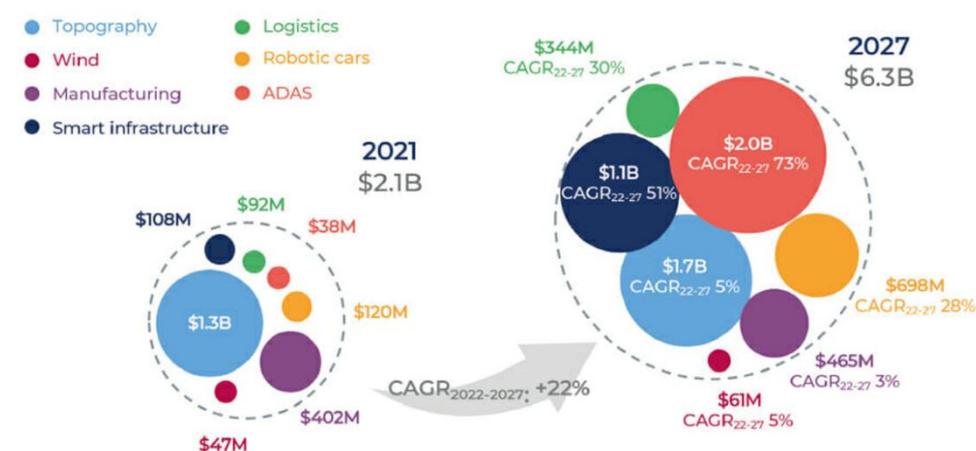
Topography
Wind
Manufacturing
Smart infrastructure
Logistics
Robotic cars
ADAS

2021
$2.1B

$108M
$92M
$38M
$1.3B
$120M
$402M
$47M

CAGR$_{2022\text{-}2027}$: +22%

2027
$6.3B

$344M
CAGR$_{22\text{-}27}$ 30%

$2.0B
CAGR$_{22\text{-}27}$ 73%

$1.1B
CAGR$_{22\text{-}27}$ 51%

$1.7B
CAGR$_{22\text{-}27}$ 5%

$698M
CAGR$_{22\text{-}27}$ 28%

$465M
CAGR$_{22\text{-}27}$ 3%

$61M
CAGR$_{22\text{-}27}$ 5%